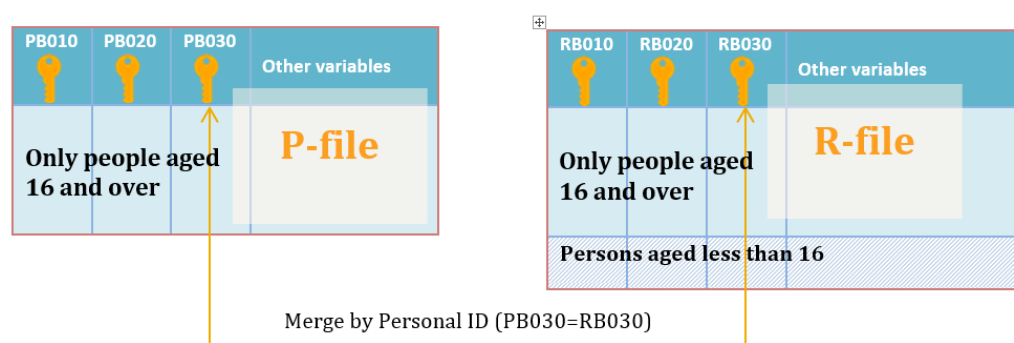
| PB010 | PB020 | PB030 | Other variables |
|---|---|---|---|

P-file

Only people aged 16 and over

| RB010 | RB020 | RB030 | Other variables |
|---|---|---|---|

R-file

Only people aged 16 and over

Persons aged less than 16

Merge by Personal ID (PB030=RB030)